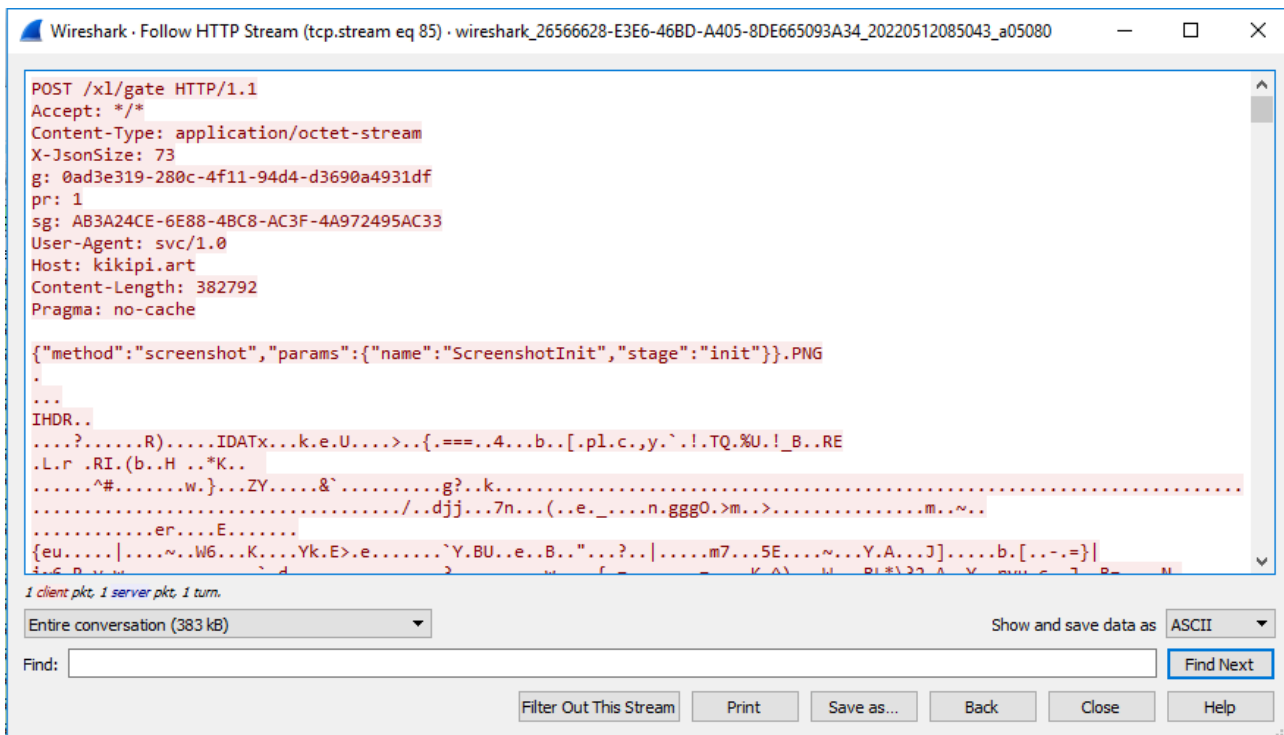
Wireshark · Follow HTTP Stream (tcp.stream eq 85) · wireshark_26566628-E3E6-46BD-A405-8DE665093A34_20220512085043_a05080

POST /xl/gate HTTP/1.1
Accept: */*
Content-Type: application/octet-stream
X-JsonSize: 73
g: 0ad3e319-280c-4f11-94d4-d3690a4931df
pr: 1
sg: AB3A24CE-6E88-4BC8-AC3F-4A972495AC33
User-Agent: svc/1.0
Host: kikipi.art
Content-Length: 382792
Pragma: no-cache

{"method":"screenshot","params":{"name":"ScreenshotInit","stage":"init"}}.PNG
.
...
IHDR..
....?......R).....IDATx...k.e.U....>..{.===..4...b..[.pl.c.,y.`.!.TQ.%U.!_B..RE
.L.r .RI.(b..H ..*K..
......^#.......w.}...ZY.....&`..........g?..k...........................................................
................................../..djj...7n...(..e._....n.gggO.>m..>...............m..~..
............er....E.......
{eu.....|....~..W6...K....Yk.E>.e.......`Y.BU..e..B.."...?..|.....m7...5E....~...Y.A...J].....b.[..-.=}|
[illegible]

1 client pkt, 1 server pkt, 1 turn.
Entire conversation (383 kB)
Show and save data as ASCII
Find:
Find Next
Filter Out This Stream
Print
Save as...
Back
Close
Help